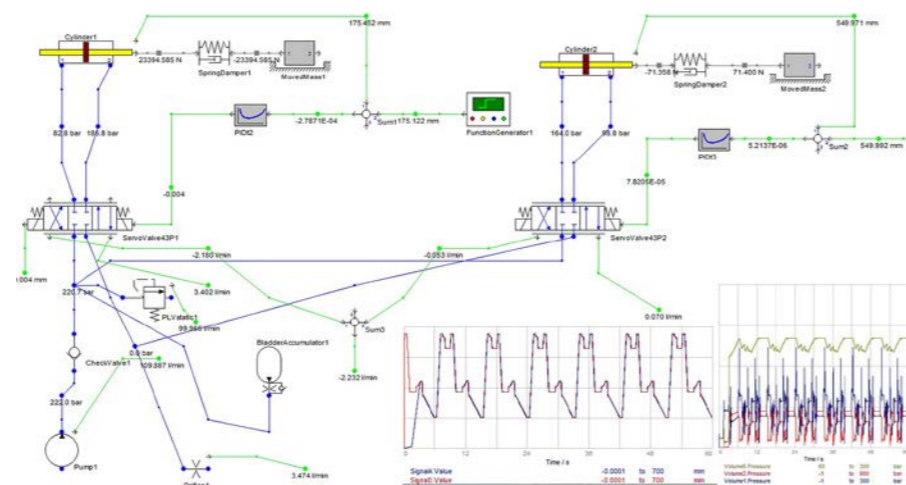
Cylinder1
175.452 mm
23394.585 N
SpringDamper1
-23394.585 N
MovedMass1
82.8 bar
188.8 bar
PIDI2
-2.7871E-04
Sum1
175.122 mm
FunctionGenerator1
-0.004
ServoValve43P1
.004 mm
-2.180 l/min
220.7 bar
3.402 l/min
PLVstatic1
99.886 l/min
Sum3
0.0 bar
CheckValve1
109.887 l/min
BladderAccumulator1
222.0 bar
-2.232 l/min
Pump1
3.474 l/min
Cylinder2
549.871 mm
-71.358 N
SpringDamper2
71.400 N
MovedMass2
164.0 bar
95.8 bar
PIDI3
5.2137E-06
Sum2
549.892 mm
7.8205E-05
ServoValve43P2
-0.053 l/min
0.070 l/min
0
12
24
36
48
60
Time / s
Signal4.Value -0.0001 to 700 mm
Signal5.Value -0.0001 to 700 mm
Time / s
Volume6.Pressure 60 to 300 bar
Volume2.Pressure -1 to 300 bar
Volume1.Pressure -1 to 300 bar